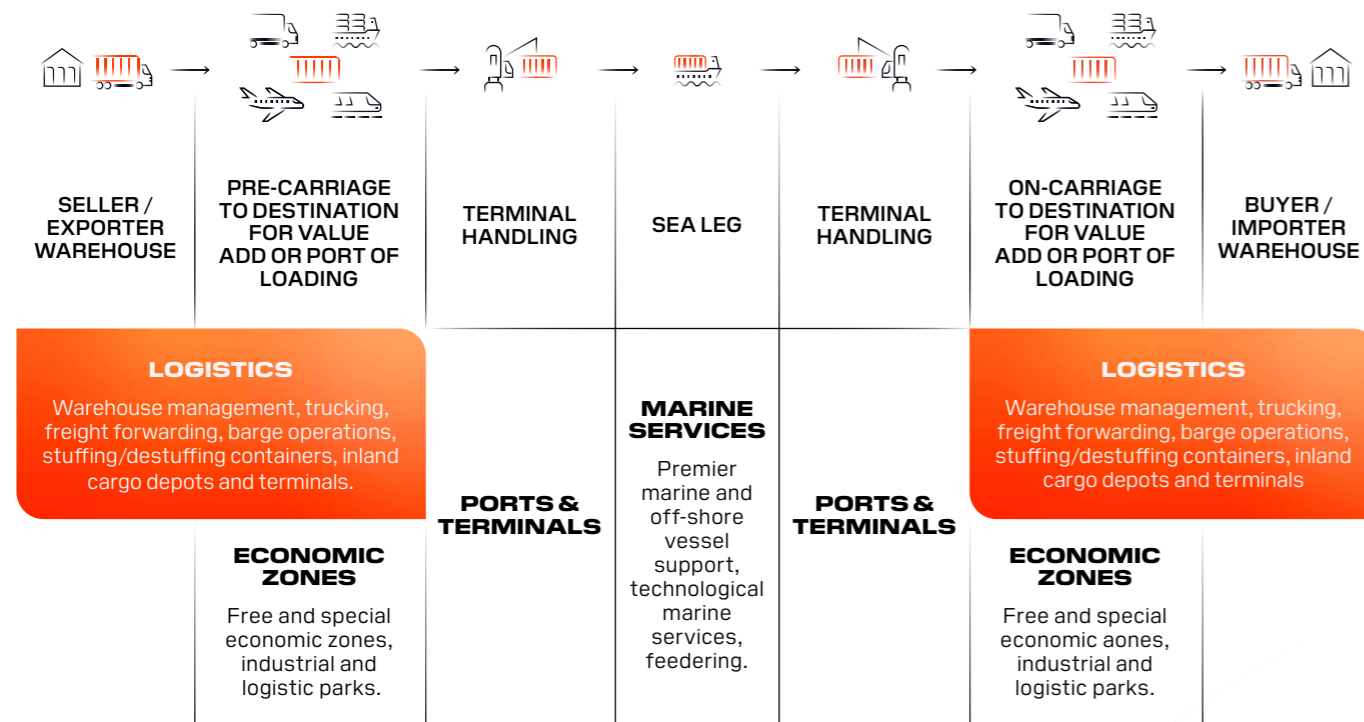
SELLER / EXPORTER WAREHOUSE

PRE-CARRIAGE TO DESTINATION FOR VALUE ADD OR PORT OF LOADING

TERMINAL HANDLING

SEA LEG

TERMINAL HANDLING

ON-CARRIAGE TO DESTINATION FOR VALUE ADD OR PORT OF LOADING

BUYER / IMPORTER WAREHOUSE

LOGISTICS

Warehouse management, trucking, freight forwarding, barge operations, stuffing/destuffing containers, inland cargo depots and terminals.

ECONOMIC ZONES

Free and special economic zones, industrial and logistic parks.

PORTS & TERMINALS

MARINE SERVICES

Premier marine and off-shore vessel support, technological marine services, feedering.

PORTS & TERMINALS

LOGISTICS

Warehouse management, trucking, freight forwarding, barge operations, stuffing/destuffing containers, inland cargo depots and terminals

ECONOMIC ZONES

Free and special economic aones, industrial and logistic parks.